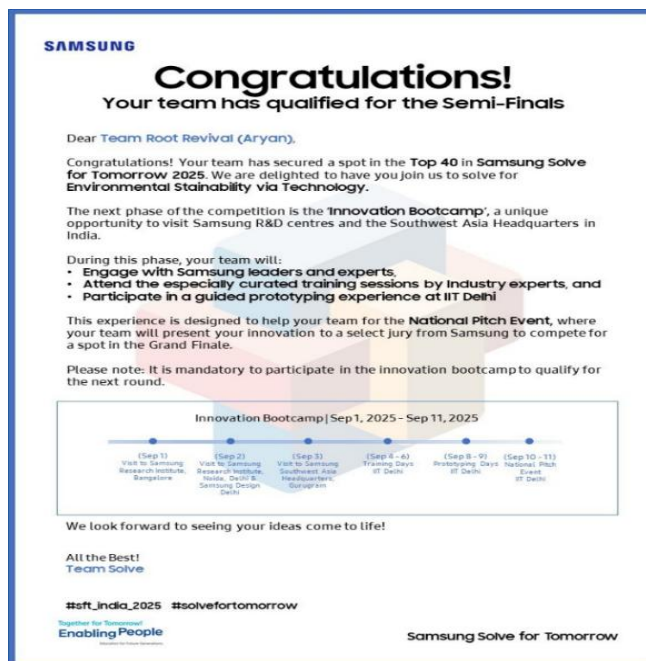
SAMSUNG

Congratulations!

Your team has qualified for the Semi-Finals

Dear Team Root Revival (Aryan),

Congratulations! Your team has secured a spot in the Top 40 in Samsung Solve for Tomorrow 2025. We are delighted to have you join us to solve for Environmental Stainability via Technology.

The next phase of the competition is the 'Innovation Bootcamp', a unique opportunity to visit Samsung R&D centres and the Southwest Asia Headquarters in India.

During this phase, your team will:
• Engage with Samsung leaders and experts,
• Attend the especially curated training sessions by Industry experts, and
• Participate in a guided prototyping experience at IIT Delhi

This experience is designed to help your team for the National Pitch Event, where your team will present your innovation to a select jury from Samsung to compete for a spot in the Grand Finale.

Please note: It is mandatory to participate in the innovation bootcamp to qualify for the next round.

Innovation Bootcamp | Sep 1, 2025 - Sep 11, 2025

(Sep 1) Visit to Samsung Research Institute, Bangalore

(Sep 2) Visit to Samsung Research Institute, Noida, Delhi & Samsung Design Delhi

(Sep 3) Visit to Samsung Southwest Asia Headquarters, Gurugram

(Sep 4 - 6) Training Days IIT Delhi

(Sep 8 - 9) Prototyping Days IIT Delhi

(Sep 10 - 11) National Pitch Event IIT Delhi

We look forward to seeing your ideas come to life!

All the Best!
Team Solve

#sft_india_2025 #solvefortomorrow

Together for Tomorrow! Enabling People
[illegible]

Samsung Solve for Tomorrow